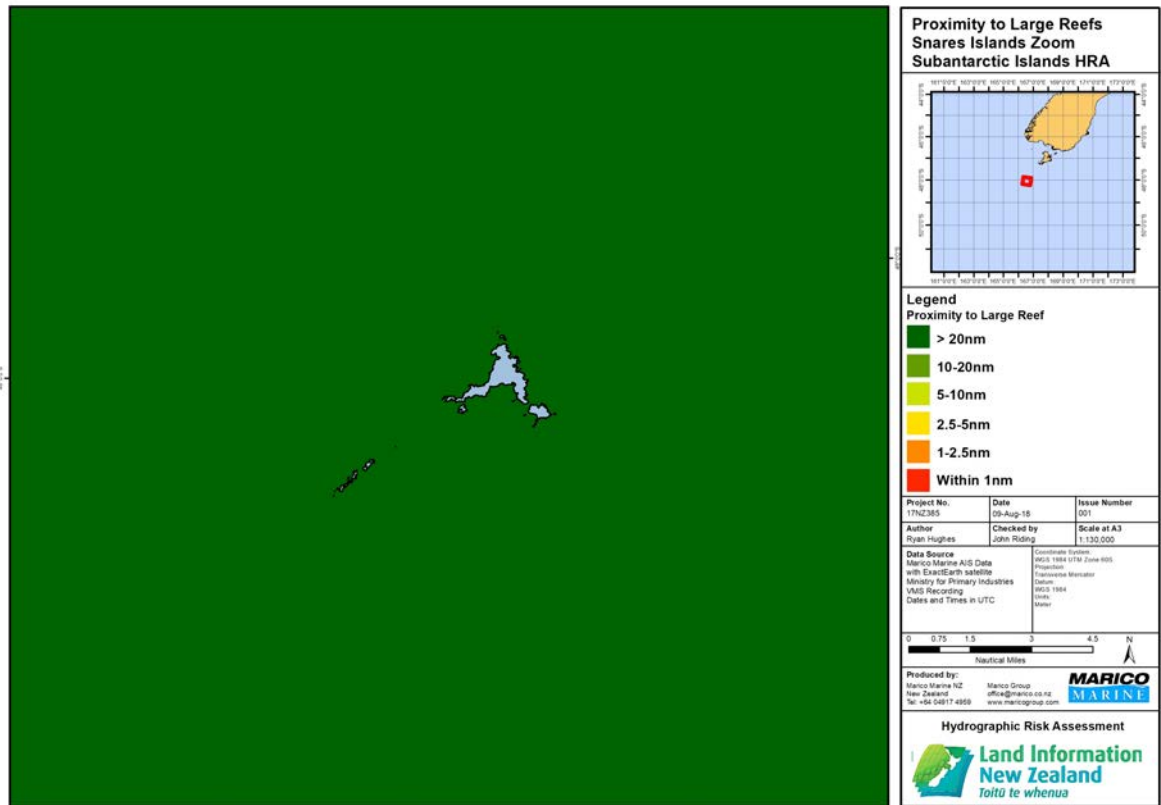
Proximity to Large Reefs
Snares Islands Zoom
Subantarctic Islands HRA

Legend
Proximity to Large Reef
> 20nm
10-20nm
5-10nm
2.5-5nm
1-2.5nm
Within 1nm

| Project No. | Date | Issue Number |
|---|---|---|
| 17NZ385 | 09-Aug-18 | 001 |
| Author | Checked by | Scale at A3 |
| Ryan Hughes | John Riding | 1:130,000 |

Data Source
Marico Marine AIS Data with ExactEarth satellite
Ministry for Primary Industries VMS Recording
Dates and Times in UTC

Coordinate System
WGS 1984 UTM Zone 60S
Projection
Transverse Mercator
Datum
WGS 1984
Units
Meter

0 0.75 1.5 3 4.5
Nautical Miles
N

Produced by:
Marico Marine NZ
New Zealand
Tel: +64 04917 4959

Marico Group
office@marico.co.nz
www.maricogroup.com

MARICO MARINE

Hydrographic Risk Assessment

Land Information New Zealand
Toitū te whenua